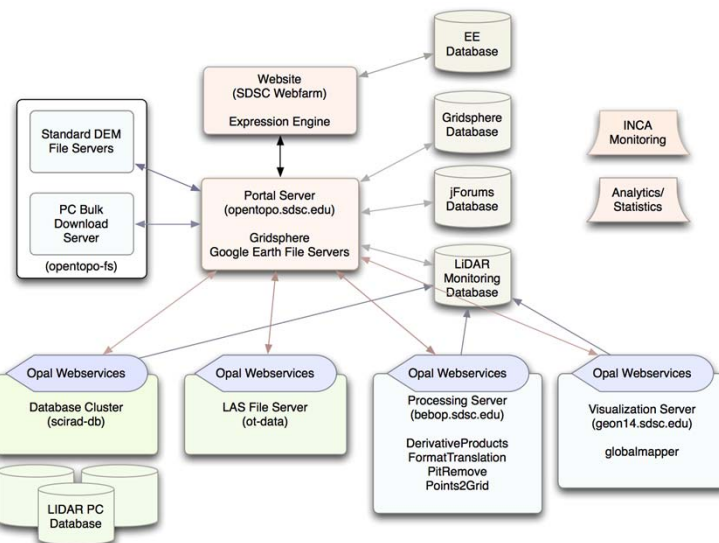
EE Database

Website (SDSC Webfarm)

Expression Engine

Standard DEM File Servers

PC Bulk Download Server

(opentopo-fs)

Portal Server (opentopo.sdsc.edu)

Gridsphere Google Earth File Servers

Gridsphere Database

jForums Database

LiDAR Monitoring Database

INCA Monitoring

Analytics/ Statistics

Opal Webservices

Database Cluster (scirad-db)

Opal Webservices

LAS File Server (ot-data)

Opal Webservices

Processing Server (bebop.sdsc.edu)

DerivativeProducts FormatTranslation PitRemove Points2Grid

Opal Webservices

Visualization Server (geon14.sdsc.edu)

globalmapper

LIDAR PC Database